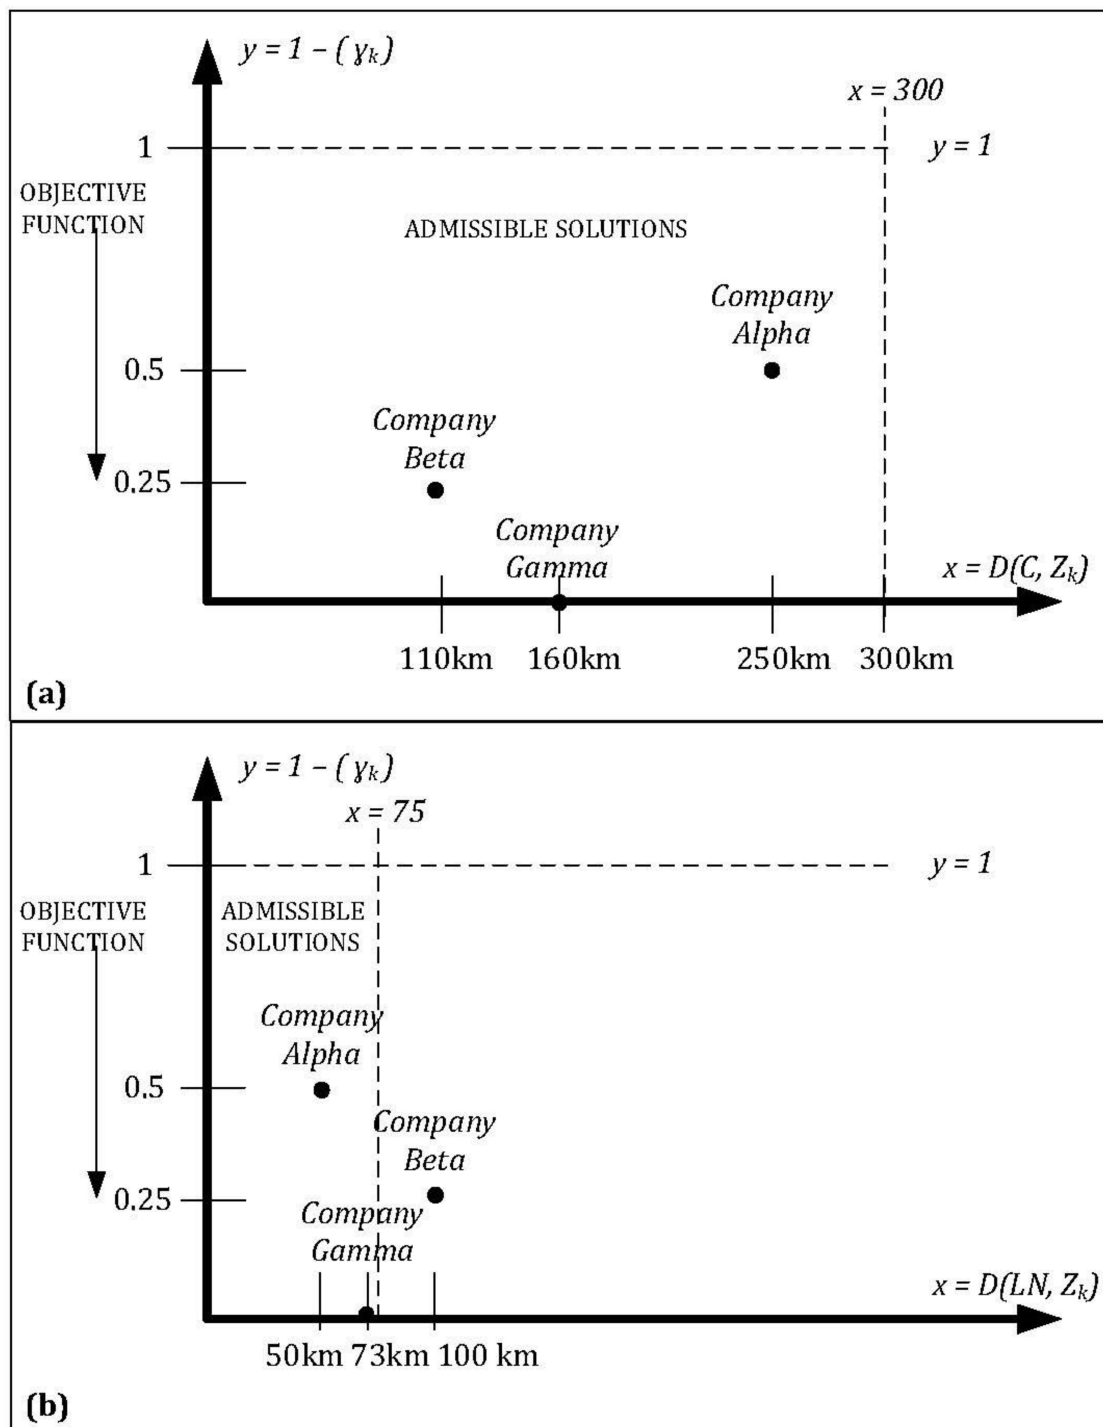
$y = 1 - (\gamma_k)$

$x = 300$

1

$y = 1$

OBJECTIVE FUNCTION

ADMISSIBLE SOLUTIONS

Company Alpha

0.5

Company Beta

0.25

Company Gamma

$x = D(C, Z_k)$

110km 160km 250km 300km

(a)

$y = 1 - (\gamma_k)$

$x = 75$

1

$y = 1$

OBJECTIVE FUNCTION

ADMISSIBLE SOLUTIONS

Company Alpha

0.5

Company Beta

0.25

Company Gamma

$x = D(LN, Z_k)$

50km 73km 100 km

(b)